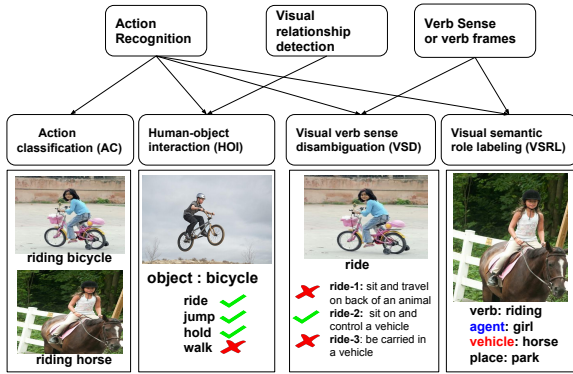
Action Recognition

Visual relationship detection

Verb Sense or verb frames

Action classification (AC)

Human-object interaction (HOI)

Visual verb sense disambiguation (VSD)

Visual semantic role labeling (VSRL)

riding bicycle

riding horse

object : bicycle

ride
jump
hold
walk

ride

ride-1: sit and travel on back of an animal
ride-2: sit on and control a vehicle
ride-3: be carried in a vehicle

verb: riding
agent: girl
vehicle: horse
place: park